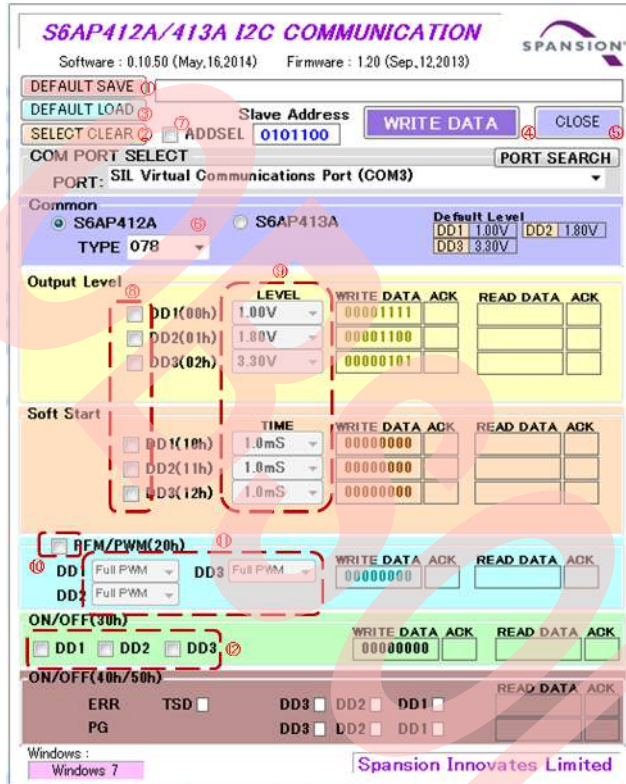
S6AP412A/413A I2C COMMUNICATION

SPANSION

Software : 0.10.50 (May,16,2014) Firmware : 1.20 (Sep,12,2013)

DEFAULT SAVE ①

DEFAULT LOAD ③

SELECT CLEAR ② ⑦ ADDSEL

Slave Address 0101100

WRITE DATA ④

CLOSE ⑤

COM PORT SELECT

PORT SEARCH

PORT: SIL Virtual Communications Port (COM3)

Common

S6AP412A ⑥ S6AP413A

TYPE 078

Default Level

DD1 1.00V DD2 1.80V DD3 3.30V

Output Level ⑧ ⑨

LEVEL WRITE DATA ACK READ DATA ACK

DD1(00h) 1.00V 00001111

DD2(01h) 1.80V 00001100

DD3(02h) 3.30V 00000101

Soft Start

TIME WRITE DATA ACK READ DATA ACK

DD1(10h) 1.0mS 00000000

DD2(11h) 1.0mS 00000000

DD3(12h) 1.0mS 00000000

PFM/PWM(20h) ⑪

⑩ DD1 Full PWM DD3 Full PWM

DD2 Full PWM

WRITE DATA ACK READ DATA ACK

00000000

ON/OFF(30h)

WRITE DATA ACK READ DATA ACK

DD1 DD2 DD3 ⑫ 00000000

ON/OFF(40h/50h)

READ DATA ACK

ERR TSD DD3 DD2 DD1

PG DD3 DD2 DD1

Windows :

Windows 7

Spansion Innovates Limited